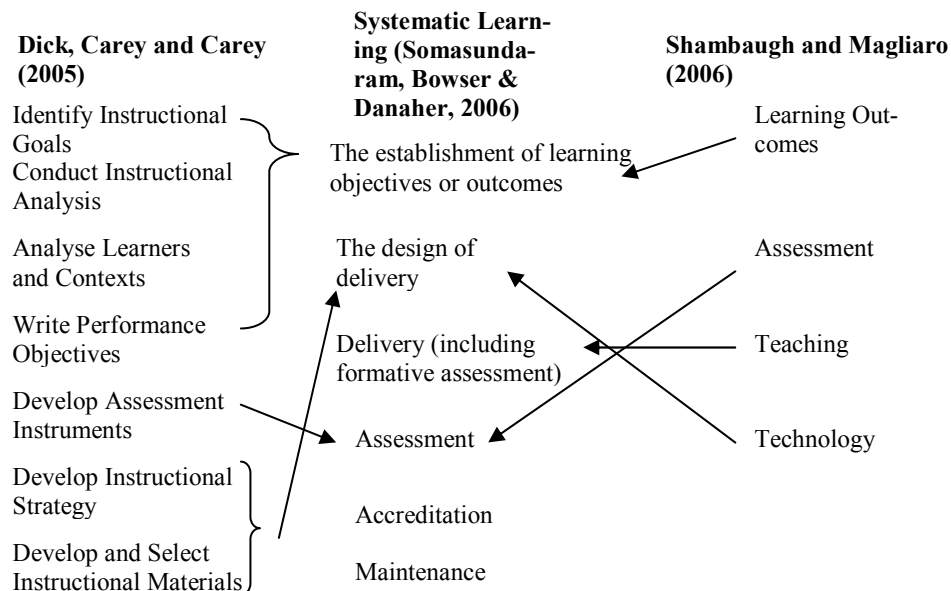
**Dick, Carey and Carey (2005)**

**Systematic Learning (Somasundaram, Bowser & Danaher, 2006)**

**Shambaugh and Magliaro (2006)**

Identify Instructional Goals
Conduct Instructional Analysis

Analyse Learners and Contexts

Write Performance Objectives

Develop Assessment Instruments

Develop Instructional Strategy

Develop and Select Instructional Materials

The establishment of learning objectives or outcomes

The design of delivery

Delivery (including formative assessment)

Assessment

Accreditation

Maintenance

Learning Outcomes

Assessment

Teaching

Technology